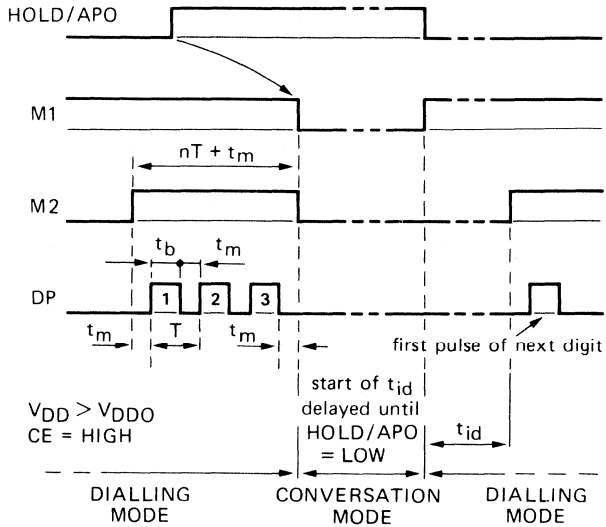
HOLD/APO

M1

$nT + t_m$

M2

$t_b$

$t_m$

DP

1

2

3

$t_m$

T

$t_m$

first pulse of next digit

start of $t_{id}$ delayed until HOLD/APO = LOW

$V_{DD} > V_{DDO}$
CE = HIGH

$t_{id}$

DIALLING MODE

CONVERSATION MODE

DIALLING MODE